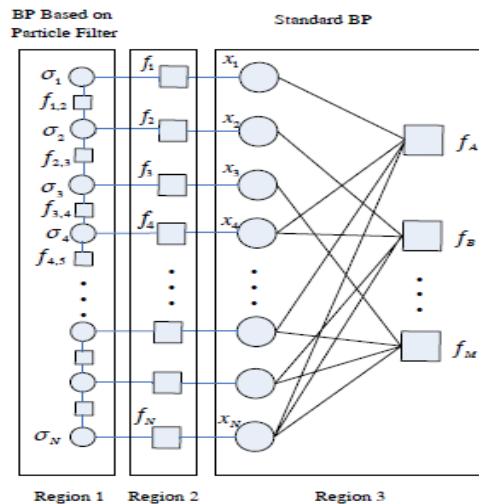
BP Based on Particle Filter

Standard BP

$\sigma_1$
$f_{1,2}$
$\sigma_2$
$f_{2,3}$
$\sigma_3$
$f_{3,4}$
$\sigma_4$
$f_{4,5}$
$\sigma_N$

$f_1$
$f_2$
$f_3$
$f_4$
$f_N$

$x_1$
$x_2$
$x_3$
$x_4$
$x_N$

$f_A$
$f_B$
$f_M$

Region 1 Region 2 Region 3